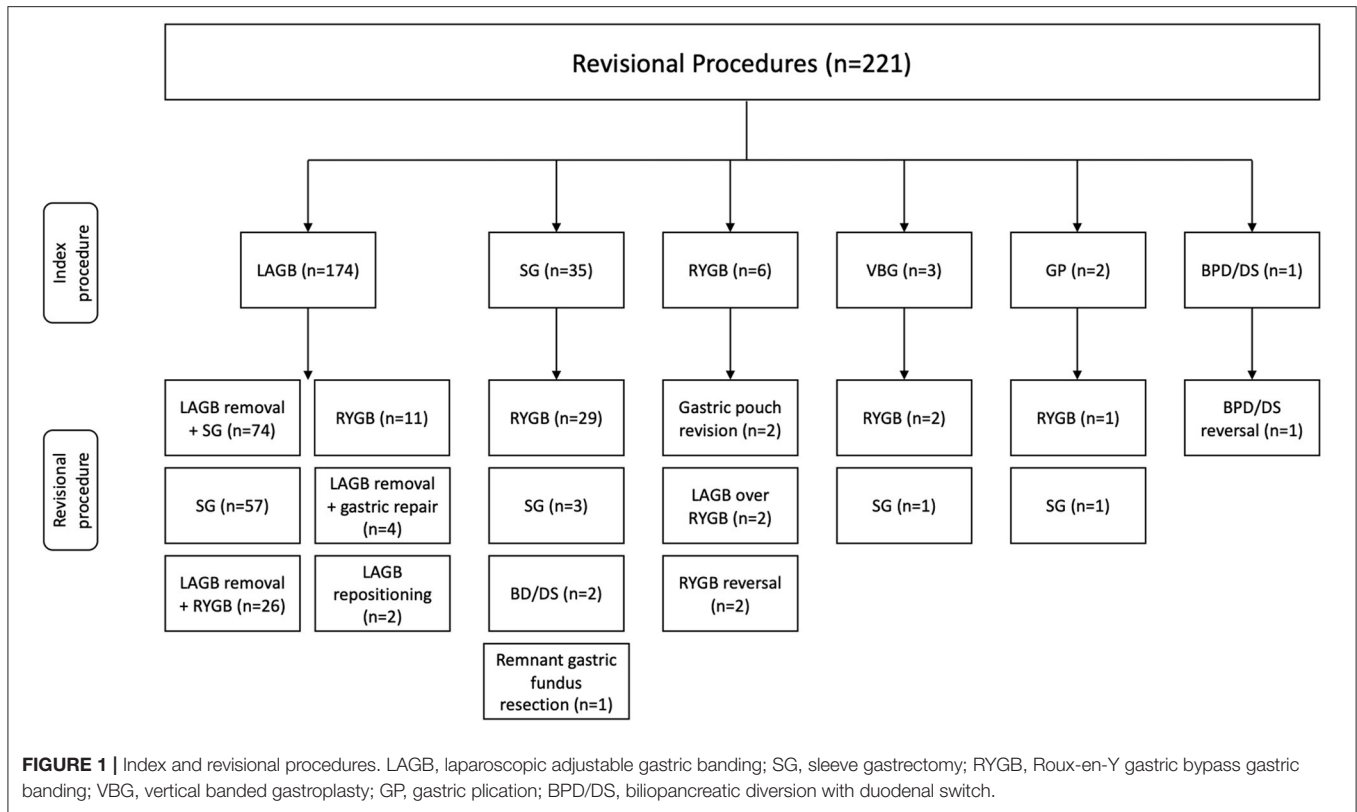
Revisional Procedures (n=221)

Index procedure

LAGB (n=174)

SG (n=35)

RYGB (n=6)

VBG (n=3)

GP (n=2)

BPD/DS (n=1)

Revisional procedure

LAGB removal + SG (n=74)

RYGB (n=11)

SG (n=57)

LAGB removal + gastric repair (n=4)

LAGB removal + RYGB (n=26)

LAGB repositioning (n=2)

RYGB (n=29)

SG (n=3)

BD/DS (n=2)

Remnant gastric fundus resection (n=1)

Gastric pouch revision (n=2)

LAGB over RYGB (n=2)

RYGB reversal (n=2)

RYGB (n=2)

SG (n=1)

RYGB (n=1)

SG (n=1)

BPD/DS reversal (n=1)

**FIGURE 1 |** Index and revisional procedures. LAGB, laparoscopic adjustable gastric banding; SG, sleeve gastrectomy; RYGB, Roux-en-Y gastric bypass gastric banding; VBG, vertical banded gastroplasty; GP, gastric plication; BPD/DS, biliopancreatic diversion with duodenal switch.